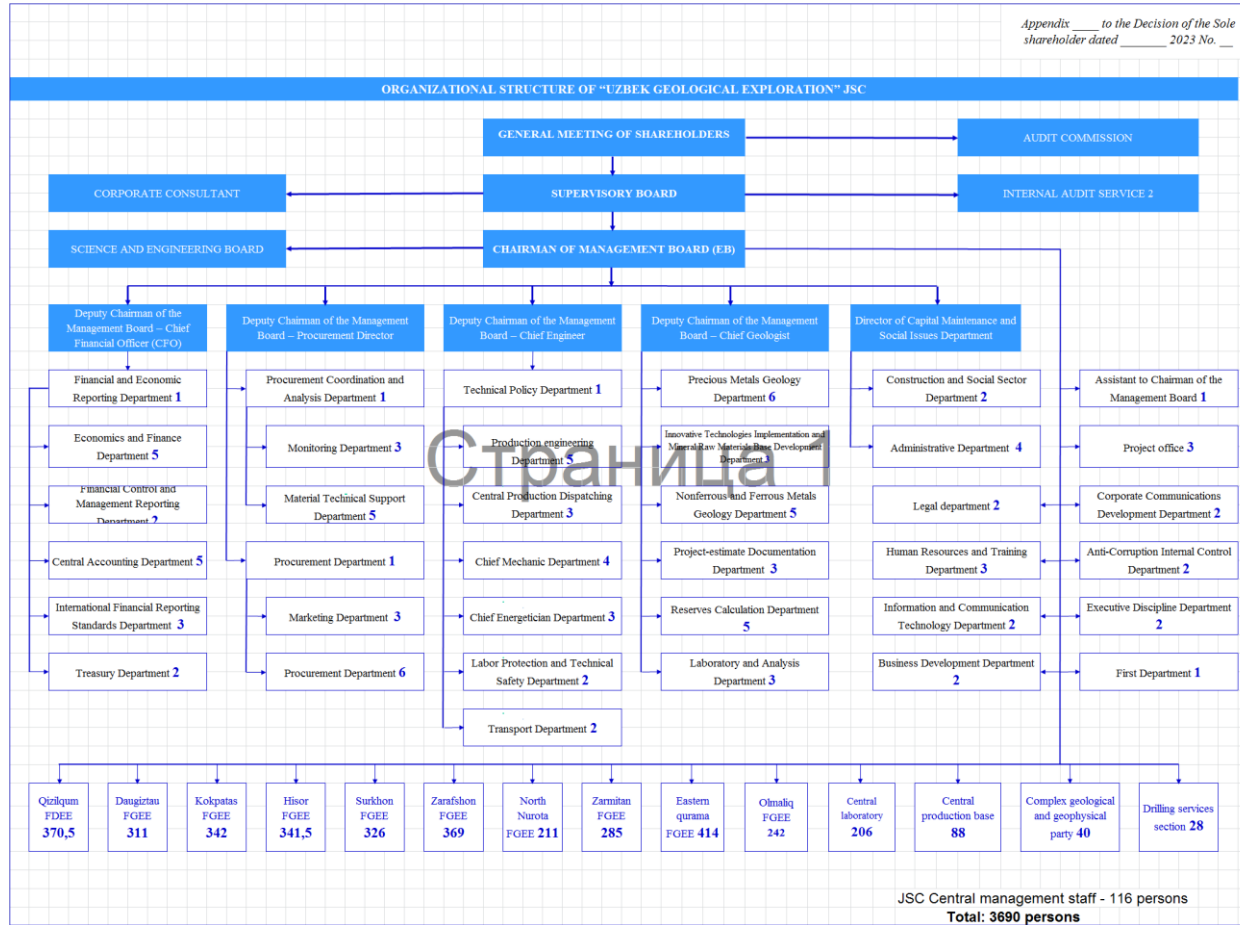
Appendix ____ to the Decision of the Sole shareholder dated _______ 2023 No. __

ORGANIZATIONAL STRUCTURE OF "UZBEK GEOLOGICAL EXPLORATION" JSC

GENERAL MEETING OF SHAREHOLDERS

AUDIT COMMISSION

CORPORATE CONSULTANT

SUPERVISORY BOARD

INTERNAL AUDIT SERVICE 2

SCIENCE AND ENGINEERING BOARD

CHAIRMAN OF MANAGEMENT BOARD (EB)

Deputy Chairman of the Management Board – Chief Financial Officer (CFO)

Financial and Economic Reporting Department 1

Economics and Finance Department 5

Financial Control and Management Reporting Department 2

Central Accounting Department 5

International Financial Reporting Standards Department 3

Treasury Department 2

Deputy Chairman of the Management Board – Procurement Director

Procurement Coordination and Analysis Department 1

Monitoring Department 3

Material Technical Support Department 5

Procurement Department 1

Marketing Department 3

Procurement Department 6

Deputy Chairman of the Management Board – Chief Engineer

Technical Policy Department 1

Production engineering Department 5

Central Production Dispatching Department 3

Chief Mechanic Department 4

Chief Energetician Department 3

Labor Protection and Technical Safety Department 2

Transport Department 2

Deputy Chairman of the Management Board – Chief Geologist

Precious Metals Geology Department 6

Innovative Technologies Implementation and Mineral Raw Materials Base Development Department 3

Nonferrous and Ferrous Metals Geology Department 5

Project-estimate Documentation Department 3

Reserves Calculation Department 5

Laboratory and Analysis Department 3

Director of Capital Maintenance and Social Issues Department

Construction and Social Sector Department 2

Administrative Department 4

Legal department 2

Human Resources and Training Department 3

Information and Communication Technology Department 2

Business Development Department 2

Assistant to Chairman of the Management Board 1

Project office 3

Corporate Communications Development Department 2

Anti-Corruption Internal Control Department 2

Executive Discipline Department 2

First Department 1

Страница 1

Qizilqum FDEE 370,5

Daugiztau FGEE 311

Kokpatas FGEE 342

Hisor FGEE 341,5

Surkhon FGEE 326

Zarafshon FGEE 369

North Nurota FGEE 211

Zarmitan FGEE 285

Eastern qurama FGEE 414

Olmaliq FGEE 242

Central laboratory 206

Central production base 88

Complex geological and geophysical party 40

Drilling services section 28

JSC Central management staff - 116 persons
Total: 3690 persons